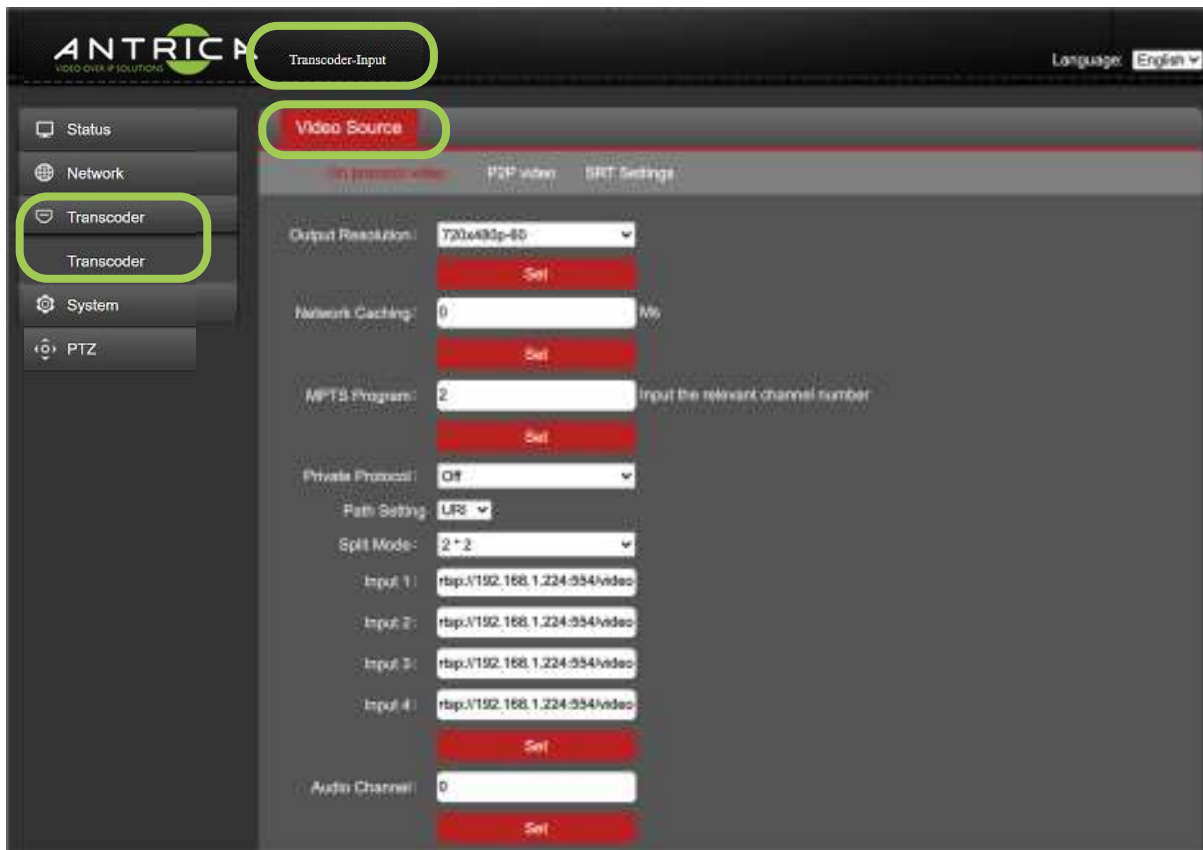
ANTRICA
VIDEO OVER IP SOLUTIONS

Transcoder-Input

Language: English

Status
Network
Transcoder
Transcoder
System
PTZ

Video Source

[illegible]   P2P video   SRT Settings

Output Resolution: 720x480p-60
Set
Network Caching: 0 Ms
Set
MPTS Program: 2 Input the relevant channel number
Set
Private Protocol: Off
Path Setting: URI
Split Mode: 2 * 2
Input 1: rtsp://192.168.1.224:554/video
Input 2: rtsp://192.168.1.224:554/video
Input 3: rtsp://192.168.1.224:554/video
Input 4: rtsp://192.168.1.224:554/video
Set
Audio Channel: 0
Set